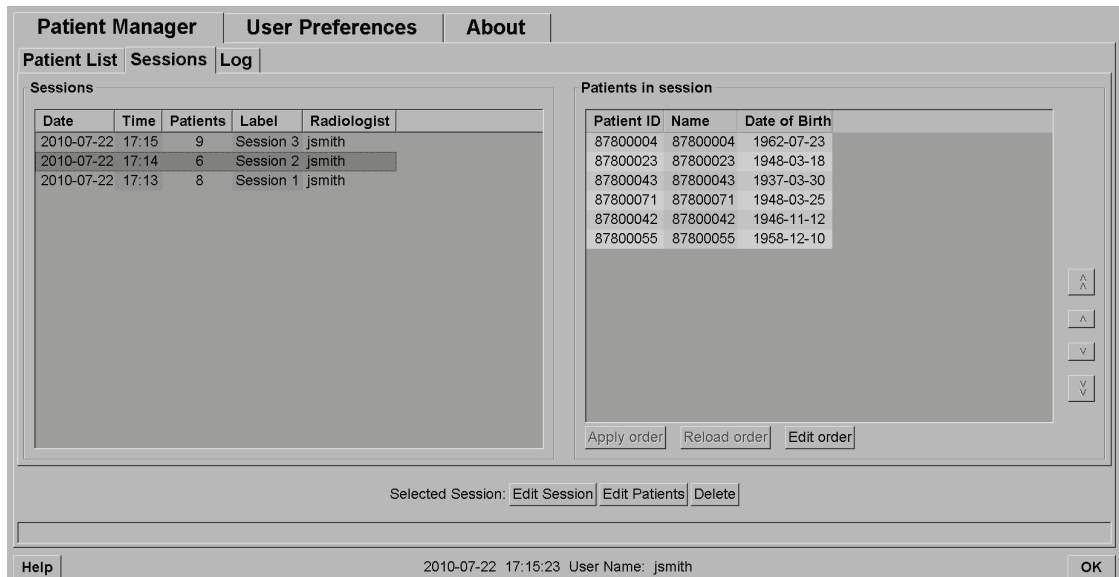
Patient Manager | User Preferences | About

Patient List | Sessions | Log

Sessions

| Date | Time | Patients | Label | Radiologist |
|---|---|---|---|---|
| 2010-07-22 | 17:15 | 9 | Session 3 | jsmith |
| 2010-07-22 | 17:14 | 6 | Session 2 | jsmith |
| 2010-07-22 | 17:13 | 8 | Session 1 | jsmith |

Patients in session

| Patient ID | Name | Date of Birth |
|---|---|---|
| 87800004 | 87800004 | 1962-07-23 |
| 87800023 | 87800023 | 1948-03-18 |
| 87800043 | 87800043 | 1937-03-30 |
| 87800071 | 87800071 | 1948-03-25 |
| 87800042 | 87800042 | 1946-11-12 |
| 87800055 | 87800055 | 1958-12-10 |

Apply order | Reload order | Edit order

Selected Session: Edit Session | Edit Patients | Delete

Help | 2010-07-22 17:15:23 User Name: jsmith | OK